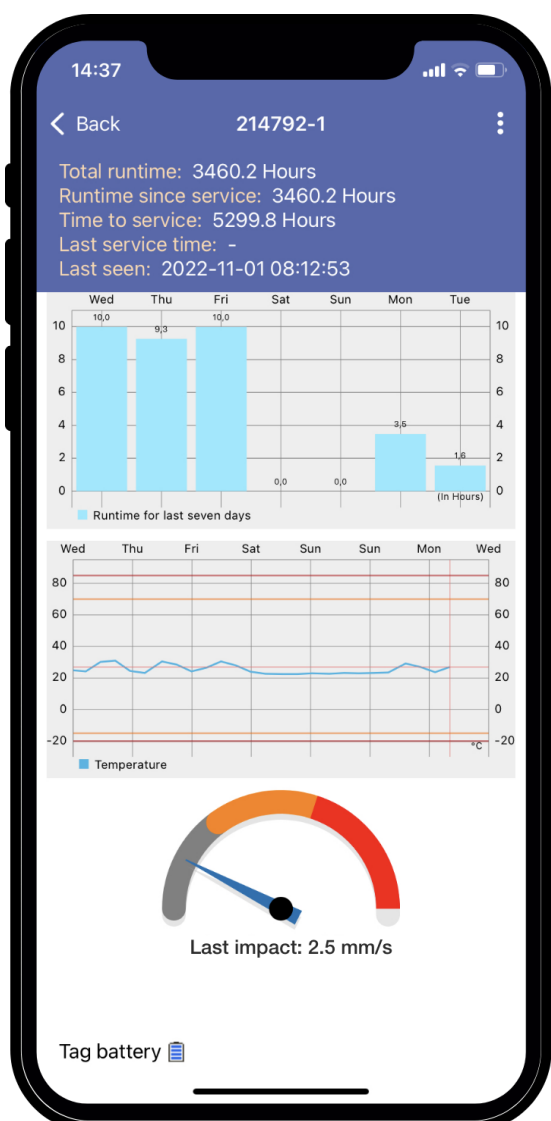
14:37

Back 214792-1

Total runtime: 3460.2 Hours
Runtime since service: 3460.2 Hours
Time to service: 5299.8 Hours
Last service time: -
Last seen: 2022-11-01 08:12:53

Wed Thu Fri Sat Sun Mon Tue

10,0 9,3 10,0 0,0 0,0 3,5 1,6

10 8 6 4 2 0

(In Hours)

Runtime for last seven days

Wed Thu Fri Sat Sun Sun Mon Wed

80 60 40 20 0 -20

°C

Temperature

Last impact: 2.5 mm/s

Tag battery